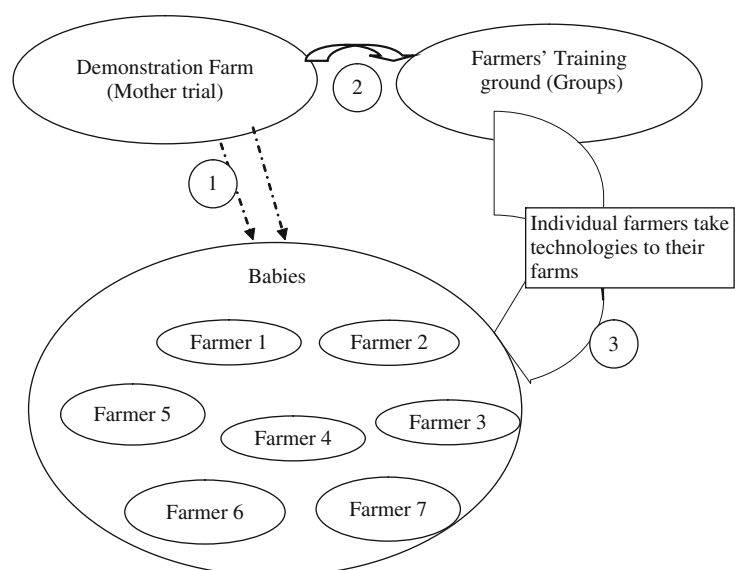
Demonstration Farm (Mother trial)

2

Farmers' Training ground (Groups)

1

Individual farmers take technologies to their farms

Babies

Farmer 1

Farmer 2

3

Farmer 5

Farmer 4

Farmer 3

Farmer 6

Farmer 7